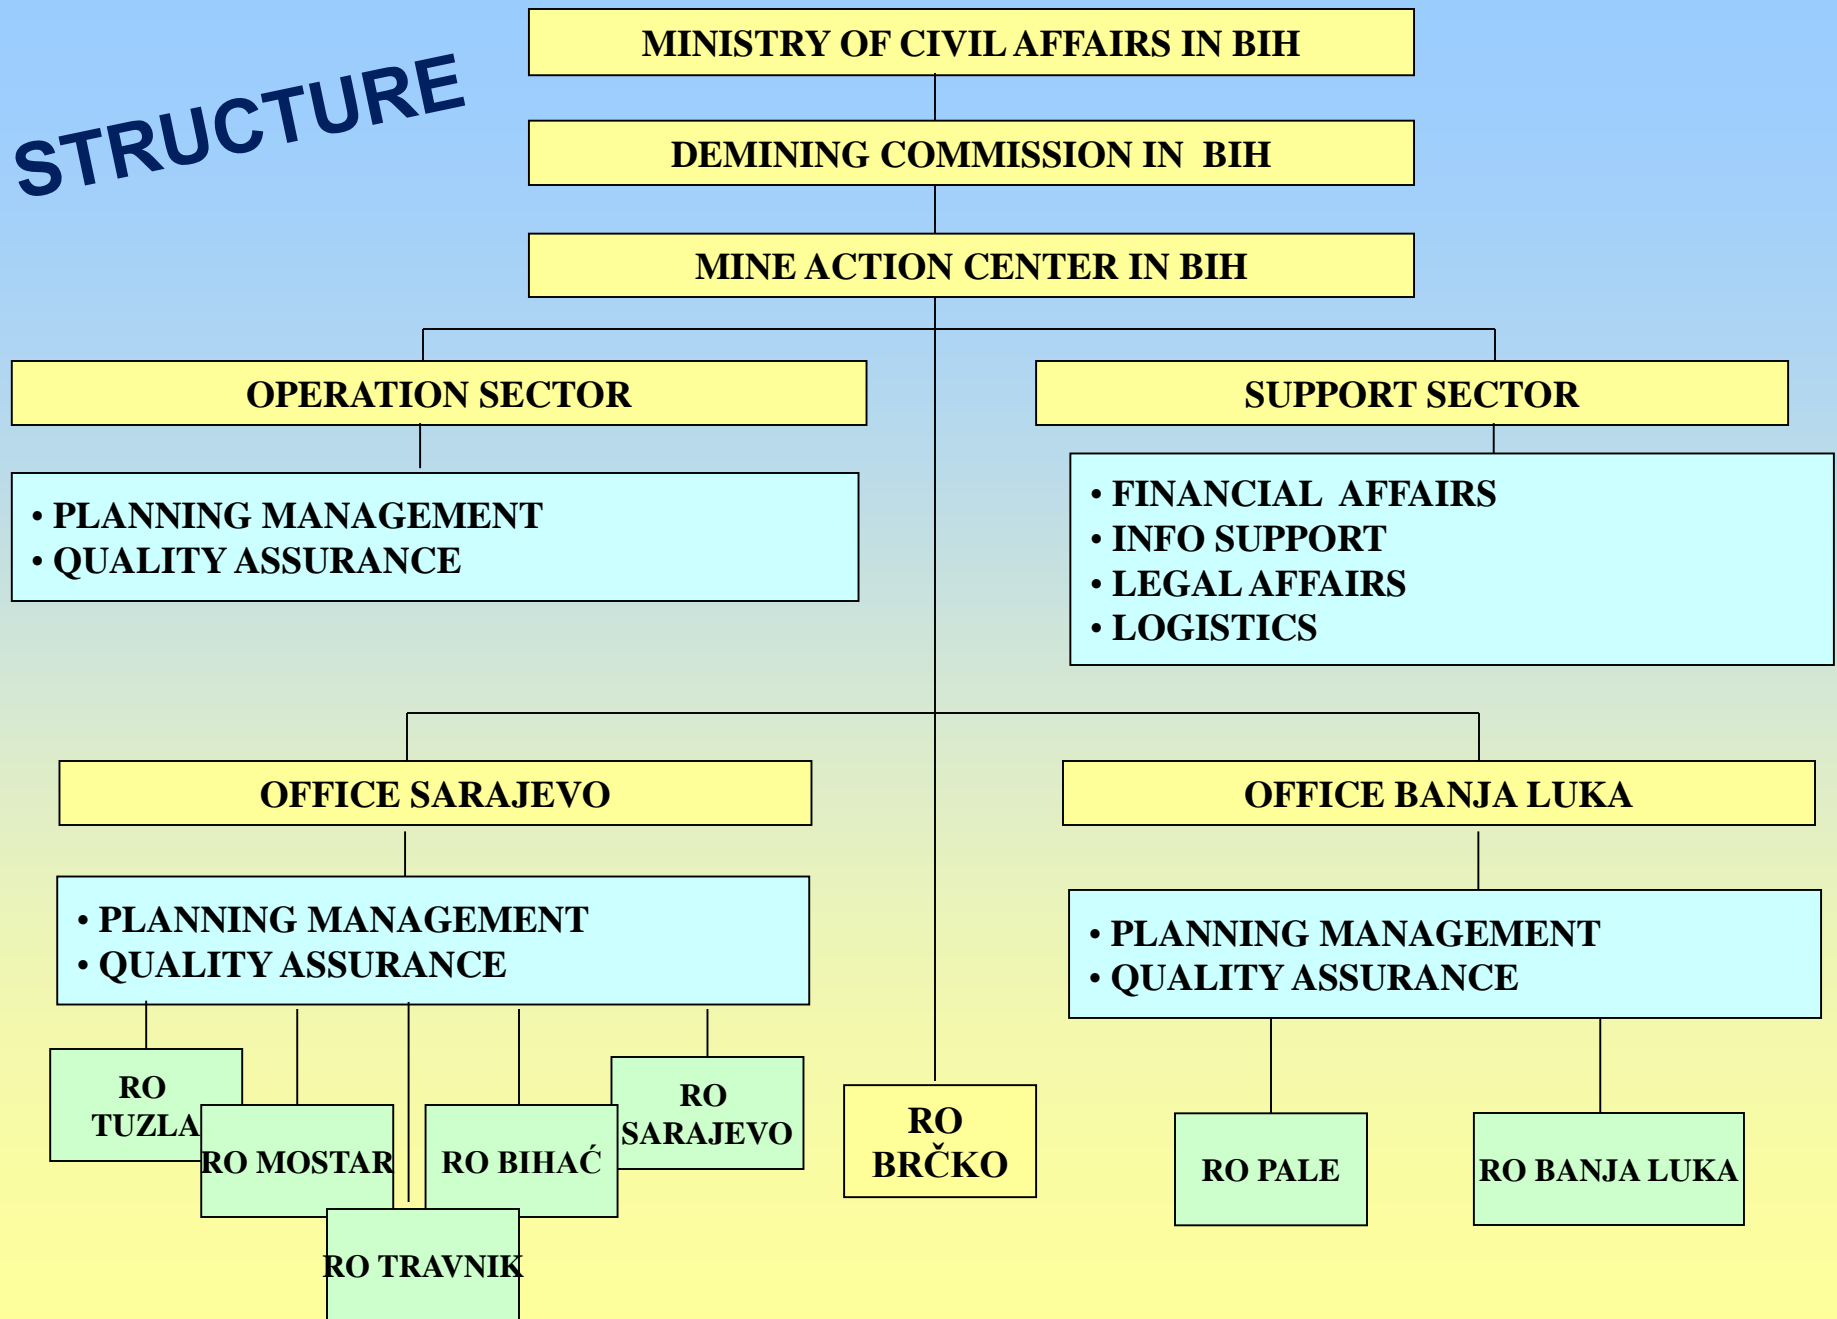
STRUCTURE

MINISTRY OF CIVIL AFFAIRS IN BIH

DEMINING COMMISSION IN BIH

MINE ACTION CENTER IN BIH

OPERATION SECTOR

• PLANNING MANAGEMENT
• QUALITY ASSURANCE

SUPPORT SECTOR

• FINANCIAL AFFAIRS
• INFO SUPPORT
• LEGAL AFFAIRS
• LOGISTICS

OFFICE SARAJEVO

• PLANNING MANAGEMENT
• QUALITY ASSURANCE

RO TUZLA

RO MOSTAR

RO TRAVNIK

RO BIHAĆ

RO SARAJEVO

RO BRČKO

OFFICE BANJA LUKA

• PLANNING MANAGEMENT
• QUALITY ASSURANCE

RO PALE

RO BANJA LUKA